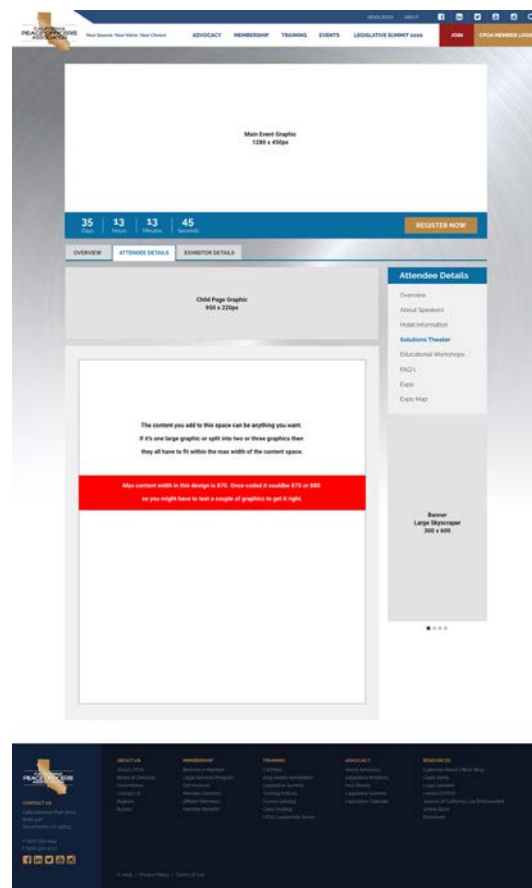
RESOURCES ABOUT

CALIFORNIA PEACE OFFICERS ASSOCIATION

Your Source. Your Voice. Your Choice.

ADVOCACY MEMBERSHIP TRAINING EVENTS LEGISLATIVE SUMMIT 2020

JOIN

CPOA MEMBER LOGIN

Main Event Graphic
1280 x 450px

35 Days | 13 Hours | 13 Minutes | 45 Seconds

REGISTER NOW

OVERVIEW ATTENDEE DETAILS EXHIBITOR DETAILS

Child Page Graphic
950 x 220px

Attendee Details

Overview
About Speakers
Hotel Information
Solutions Theater
Educational Workshops
FAQ's
Expo
Expo Map

The content you add to this space can be anything you want.
If it's one large graphic or split into two or three graphics then
they all have to fit within the max width of the content space.

Max content width in this design is 870. Once coded it couldbe 875 or 880
so you might have to test a couple of graphics to get it right.

Banner
Large Skyscraper
300 x 600

ABOUT US
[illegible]

MEMBERSHIP
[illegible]

TRAINING
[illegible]

ADVOCACY
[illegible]

RESOURCES
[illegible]

CONTACT US
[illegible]

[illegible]